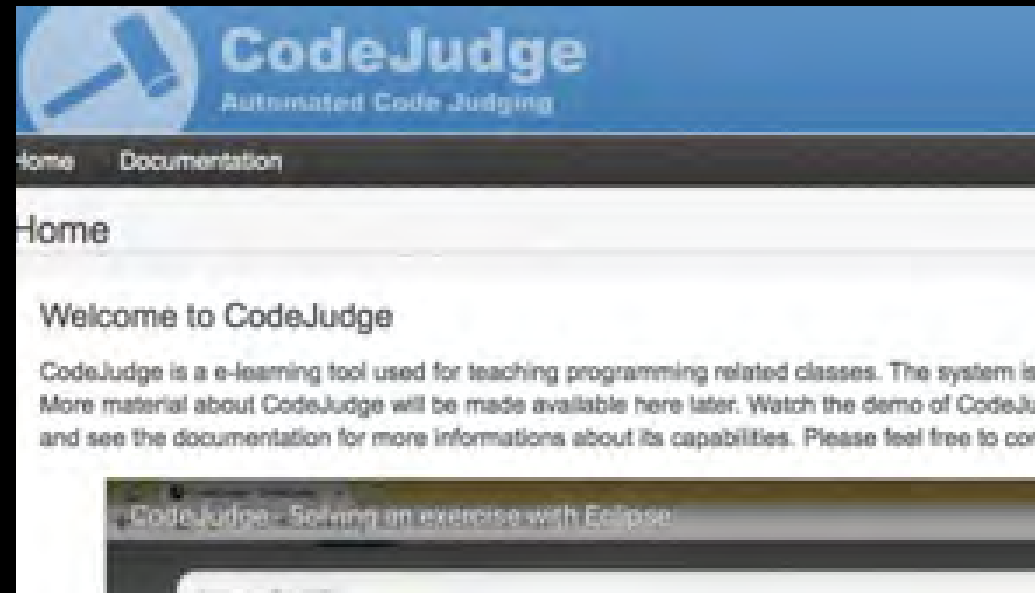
CodeJudge
Automated Code Judging

Home Documentation

Home

Welcome to CodeJudge

CodeJudge is a e-learning tool used for teaching programming related classes. The system is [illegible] More material about CodeJudge will be made available here later. Watch the demo of CodeJu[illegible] and see the documentation for more informations about its capabilities. Please feel free to co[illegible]

CodeJudge - Solving an exercise with Eclipse